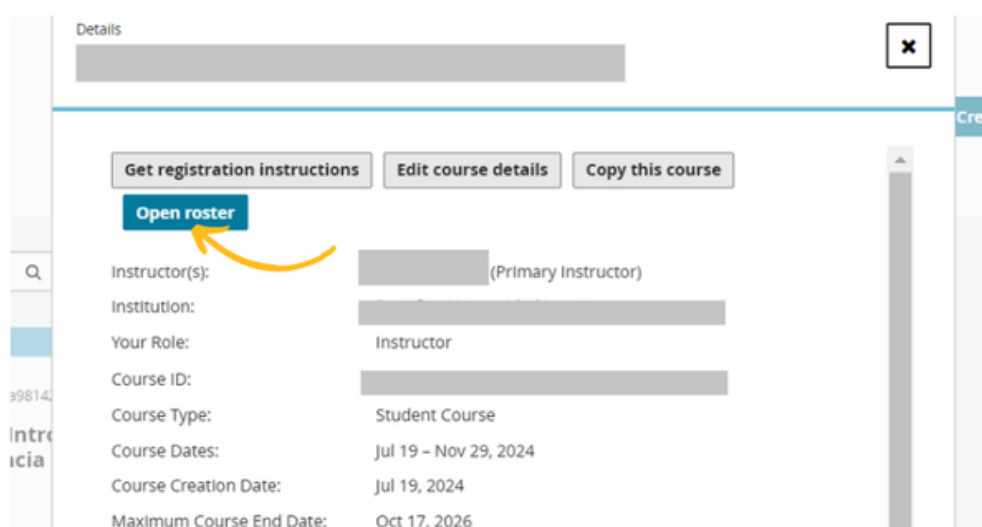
Details

×

Cre

Get registration instructions
Edit course details
Copy this course
Open roster

Instructor(s): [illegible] (Primary Instructor)
Institution: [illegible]
Your Role: Instructor
Course ID: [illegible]
Course Type: Student Course
Course Dates: Jul 19 – Nov 29, 2024
Course Creation Date: Jul 19, 2024
Maximum Course End Date: Oct 17, 2026

ə9814
Intr
ıcia